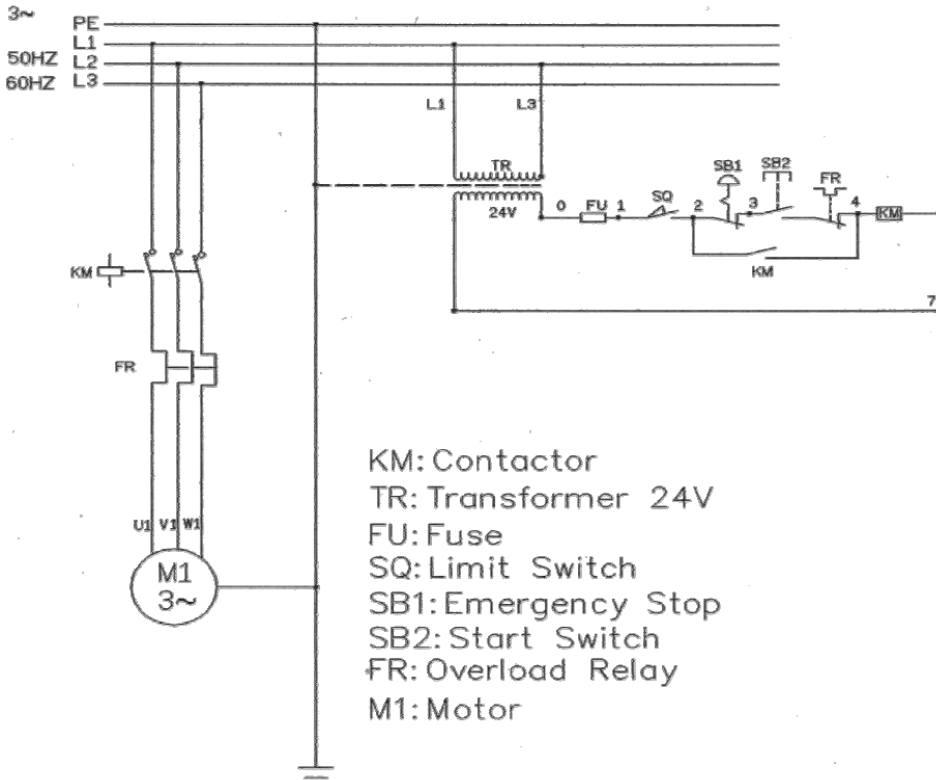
3~
PE
L1
50HZ L2
60HZ L3
L1
L3
TR
24V
0 FU 1
SQ
2
SB1
SB2
3
FR
4
KM
KM
7
KM
FR
U1 V1 W1
M1
3~

KM: Contactor
TR: Transformer 24V
FU: Fuse
SQ: Limit Switch
SB1: Emergency Stop
SB2: Start Switch
FR: Overload Relay
M1: Motor